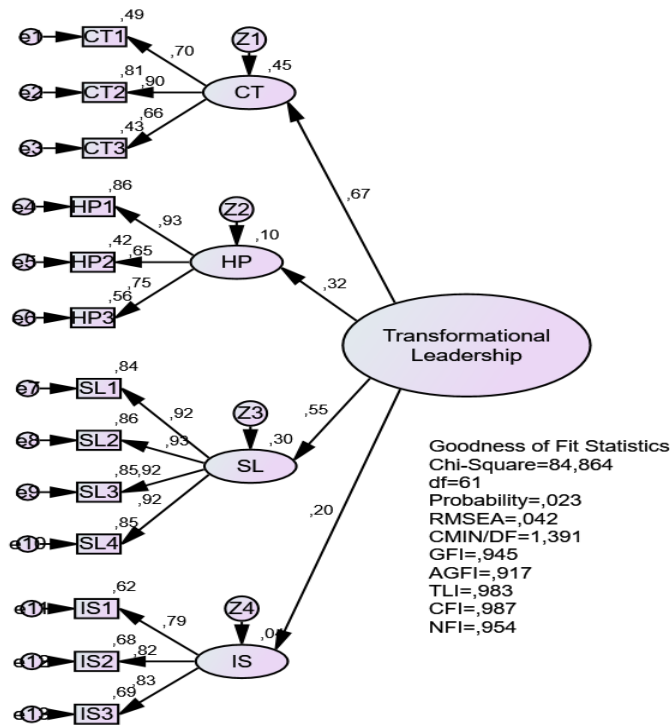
e1 CT1 ,49
,70
Z1
,45
e2 CT2 ,81 ,90 CT
e3 CT3 ,43 ,66

,67

e4 HP1 ,86
,93
Z2
,10
e5 HP2 ,42 ,65 HP
,32
e6 HP3 ,56 ,75

Transformational Leadership

e7 SL1 ,84
,92
Z3
,55
,30
e8 SL2 ,86 ,93 SL
e9 SL3 ,85 ,92
,92
e10 SL4 ,85

Goodness of Fit Statistics
Chi-Square=84,864
df=61
Probability=,023
RMSEA=,042
CMIN/DF=1,391
GFI=,945
AGFI=,917
TLI=,983
CFI=,987
NFI=,954

,20

e11 IS1 ,62
,79
Z4
,04
e12 IS2 ,68 ,82 IS
e13 IS3 ,69 ,83